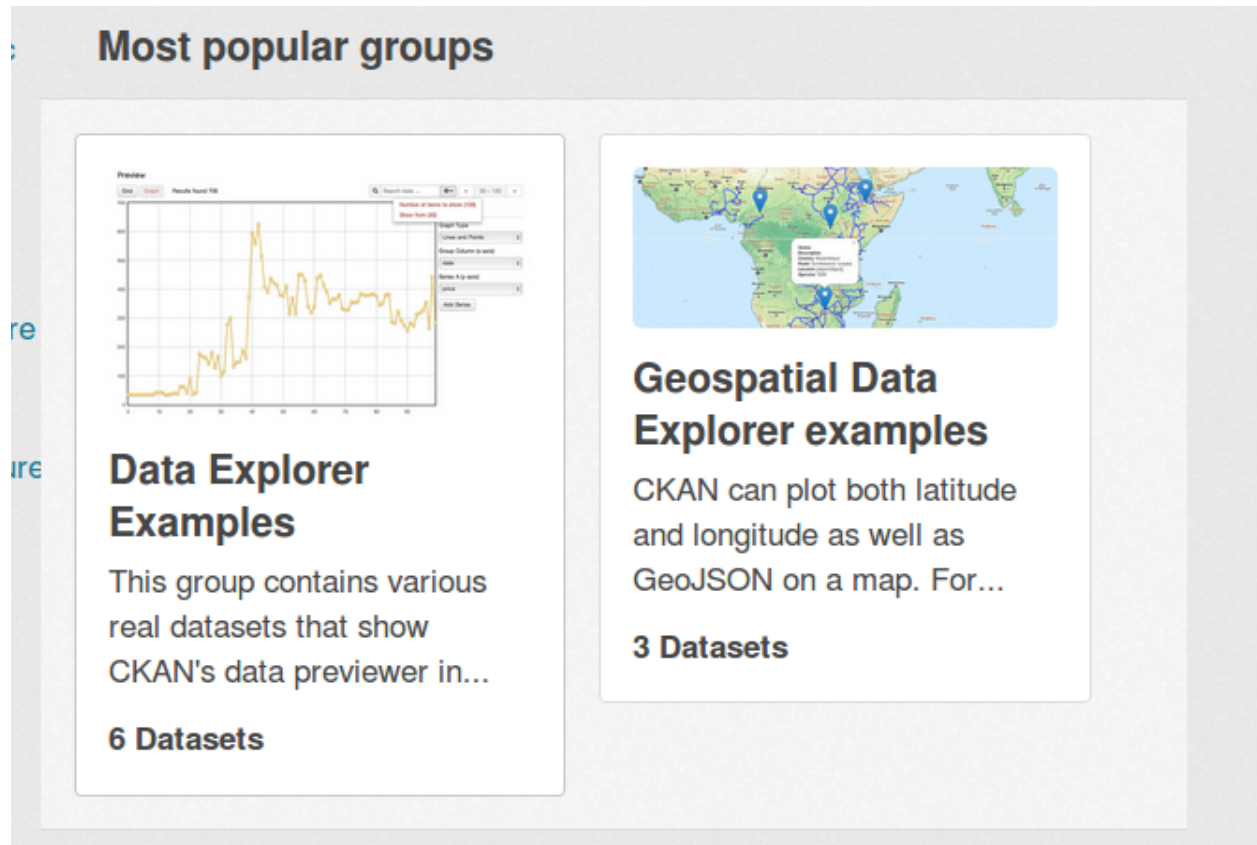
Most popular groups

Preview

Grid Graph Results found 706

Number of items to show (100)
Show from (0)

Graph Type
Lines and Points
Group Column (x-axis)
date
Series A (y-axis)
price
Add Series

Data Explorer Examples

This group contains various real datasets that show CKAN's data previewer in...

6 Datasets

Geospatial Data Explorer examples

CKAN can plot both latitude and longitude as well as GeoJSON on a map. For...

3 Datasets